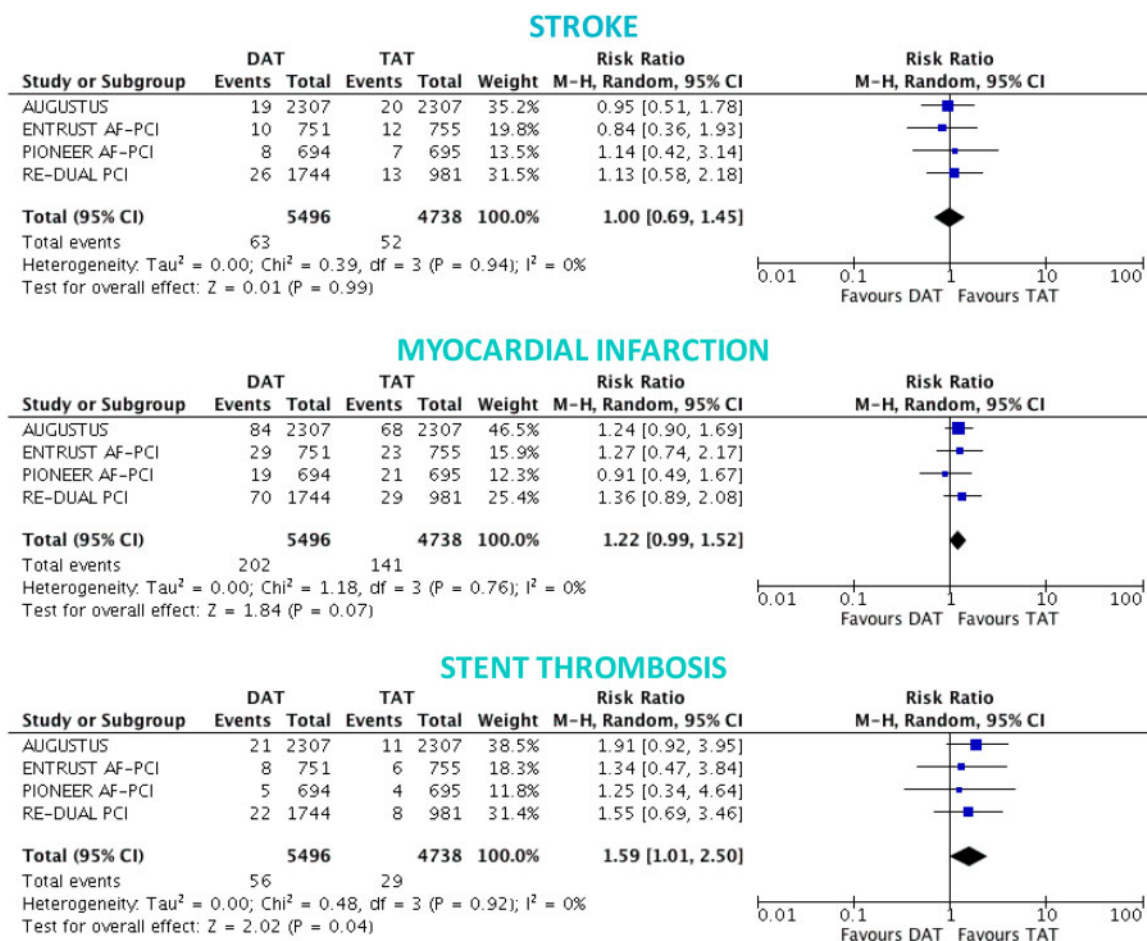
STROKE

| Study or Subgroup | DAT Events | DAT Total | TAT Events | TAT Total | Weight | Risk Ratio M-H, Random, 95% CI |
|---|---|---|---|---|---|---|
| AUGUSTUS | 19 | 2307 | 20 | 2307 | 35.2% | 0.95 [0.51, 1.78] |
| ENTRUST AF-PCI | 10 | 751 | 12 | 755 | 19.8% | 0.84 [0.36, 1.93] |
| PIONEER AF-PCI | 8 | 694 | 7 | 695 | 13.5% | 1.14 [0.42, 3.14] |
| RE-DUAL PCI | 26 | 1744 | 13 | 981 | 31.5% | 1.13 [0.58, 2.18] |
| **Total (95% CI)** | | **5496** | | **4738** | **100.0%** | **1.00 [0.69, 1.45]** |
| Total events | 63 | | 52 | | | |

Heterogeneity: Tau$^2$ = 0.00; Chi$^2$ = 0.39, df = 3 (P = 0.94); I$^2$ = 0%
Test for overall effect: Z = 0.01 (P = 0.99)

Risk Ratio
M-H, Random, 95% CI
0.01 0.1 1 10 100
Favours DAT Favours TAT

MYOCARDIAL INFARCTION

| Study or Subgroup | DAT Events | DAT Total | TAT Events | TAT Total | Weight | Risk Ratio M-H, Random, 95% CI |
|---|---|---|---|---|---|---|
| AUGUSTUS | 84 | 2307 | 68 | 2307 | 46.5% | 1.24 [0.90, 1.69] |
| ENTRUST AF-PCI | 29 | 751 | 23 | 755 | 15.9% | 1.27 [0.74, 2.17] |
| PIONEER AF-PCI | 19 | 694 | 21 | 695 | 12.3% | 0.91 [0.49, 1.67] |
| RE-DUAL PCI | 70 | 1744 | 29 | 981 | 25.4% | 1.36 [0.89, 2.08] |
| **Total (95% CI)** | | **5496** | | **4738** | **100.0%** | **1.22 [0.99, 1.52]** |
| Total events | 202 | | 141 | | | |

Heterogeneity: Tau$^2$ = 0.00; Chi$^2$ = 1.18, df = 3 (P = 0.76); I$^2$ = 0%
Test for overall effect: Z = 1.84 (P = 0.07)

Risk Ratio
M-H, Random, 95% CI
0.01 0.1 1 10 100
Favours DAT Favours TAT

STENT THROMBOSIS

| Study or Subgroup | DAT Events | DAT Total | TAT Events | TAT Total | Weight | Risk Ratio M-H, Random, 95% CI |
|---|---|---|---|---|---|---|
| AUGUSTUS | 21 | 2307 | 11 | 2307 | 38.5% | 1.91 [0.92, 3.95] |
| ENTRUST AF-PCI | 8 | 751 | 6 | 755 | 18.3% | 1.34 [0.47, 3.84] |
| PIONEER AF-PCI | 5 | 694 | 4 | 695 | 11.8% | 1.25 [0.34, 4.64] |
| RE-DUAL PCI | 22 | 1744 | 8 | 981 | 31.4% | 1.55 [0.69, 3.46] |
| **Total (95% CI)** | | **5496** | | **4738** | **100.0%** | **1.59 [1.01, 2.50]** |
| Total events | 56 | | 29 | | | |

Heterogeneity: Tau$^2$ = 0.00; Chi$^2$ = 0.48, df = 3 (P = 0.92); I$^2$ = 0%
Test for overall effect: Z = 2.02 (P = 0.04)

Risk Ratio
M-H, Random, 95% CI
0.01 0.1 1 10 100
Favours DAT Favours TAT